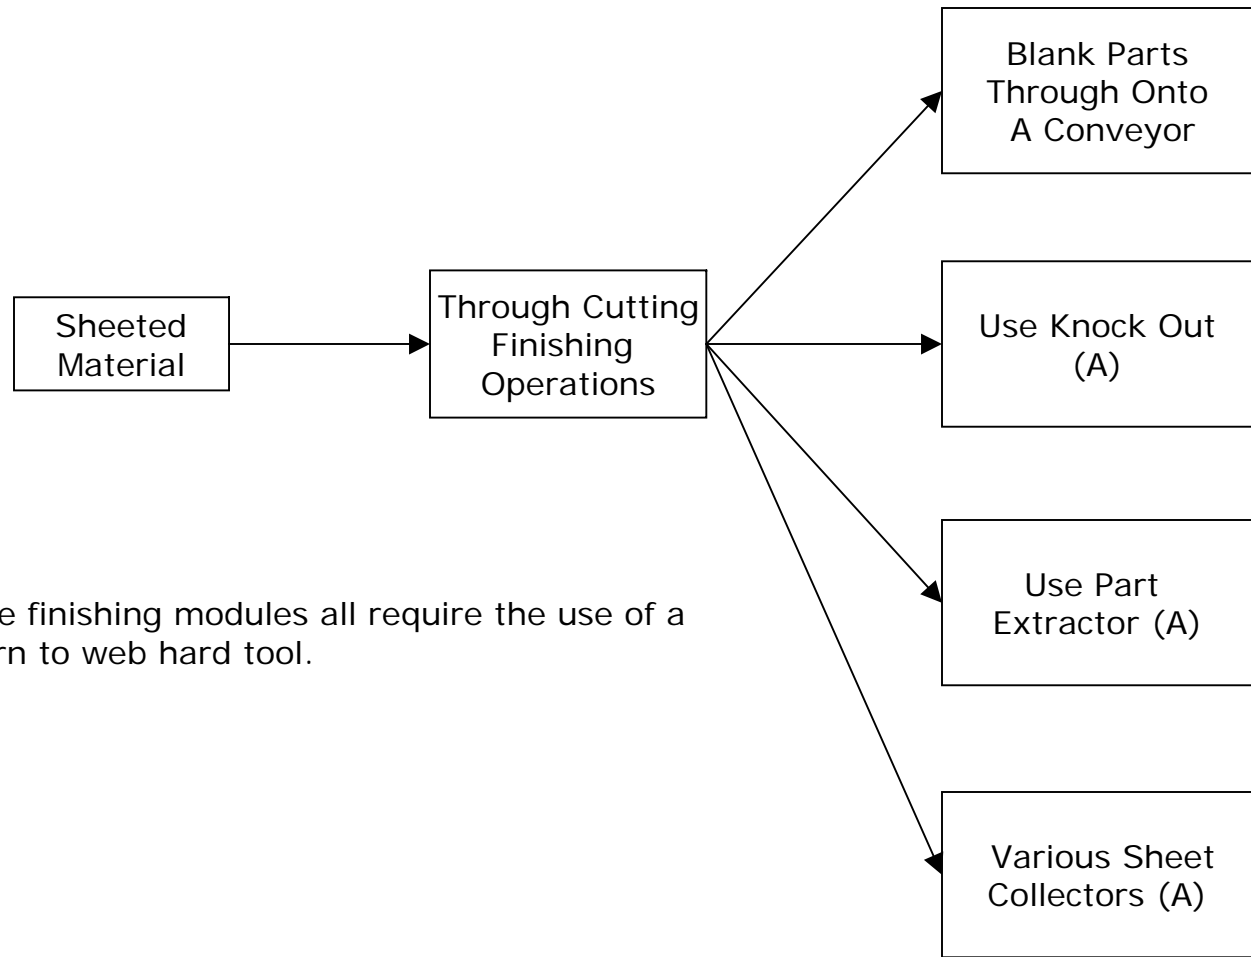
Sheeted Material

Through Cutting Finishing Operations

Blank Parts Through Onto A Conveyor

Use Knock Out (A)

Use Part Extractor (A)

Various Sheet Collectors (A)

e finishing modules all require the use of a rn to web hard tool.